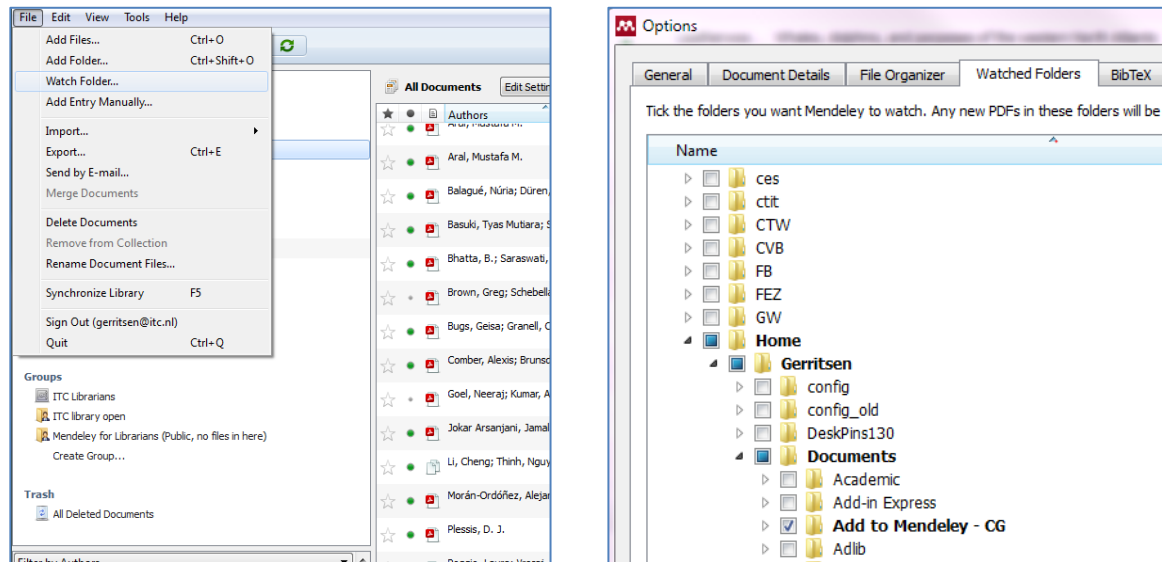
File Edit View Tools Help

Add Files... Ctrl+O
Add Folder... Ctrl+Shift+O
Watch Folder...
Add Entry Manually...
Import...
Export... Ctrl+E
Send by E-mail...
Merge Documents
Delete Documents
Remove from Collection
Rename Document Files...
Synchronize Library F5
Sign Out (gerritsen@itc.nl)
Quit Ctrl+Q

Groups
ITC Librarians
ITC library open
Mendeley for Librarians (Public, no files in here)
Create Group...

Trash
All Deleted Documents

Filter by Authors

All Documents Edit Settin

Authors
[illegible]
Aral, Mustafa M.
Balagué, Núria; Düren,
Basuki, Tyas Mutiara; S
Bhatta, B.; Saraswati,
Brown, Greg; Schebella
Bugs, Geisa; Granell, C
Comber, Alexis; Brunsc
Goel, Neeraj; Kumar, A
Jokar Arsanjani, Jamal
Li, Cheng; Thinh, Nguy
Morán-Ordóñez, Alejan
Plessis, D. J.
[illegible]

Options

General Document Details File Organizer Watched Folders BibTeX

Tick the folders you want Mendeley to watch. Any new PDFs in these folders will be

Name
ces
ctit
CTW
CVB
FB
FEZ
GW
Home
Gerritsen
config
config_old
DeskPins130
Documents
Academic
Add-in Express
Add to Mendeley - CG
Adlib